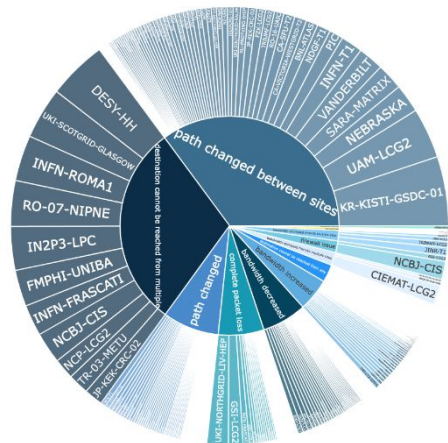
DESY-HH
UKI-SCOTGRID-GLASGOW
INFN-ROMA1
RO-07-NIPNE
IN2P3-LPC
FMPHI-UNIBA
INFN-FRASCATI
NCBJ-CIS
NCP-LCG2
TR-03-METU
JP-KEK-CRC-02
destination cannot be reached from multiple
path changed between sites
path changed
complete packet loss
bandwidth decreased
bandwidth increased
firewall issue
INFN-T1
VANDERBILT
SARA-MATRIX
NEBRASKA
UAM-LCG2
KR-KISTI-GSDC-01
NCBJ-CIS
CIEMAT-LCG2
PIC
NDGF-T1
UKI-NORTHGRID-LIV-HEP
GSI-LCG2
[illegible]